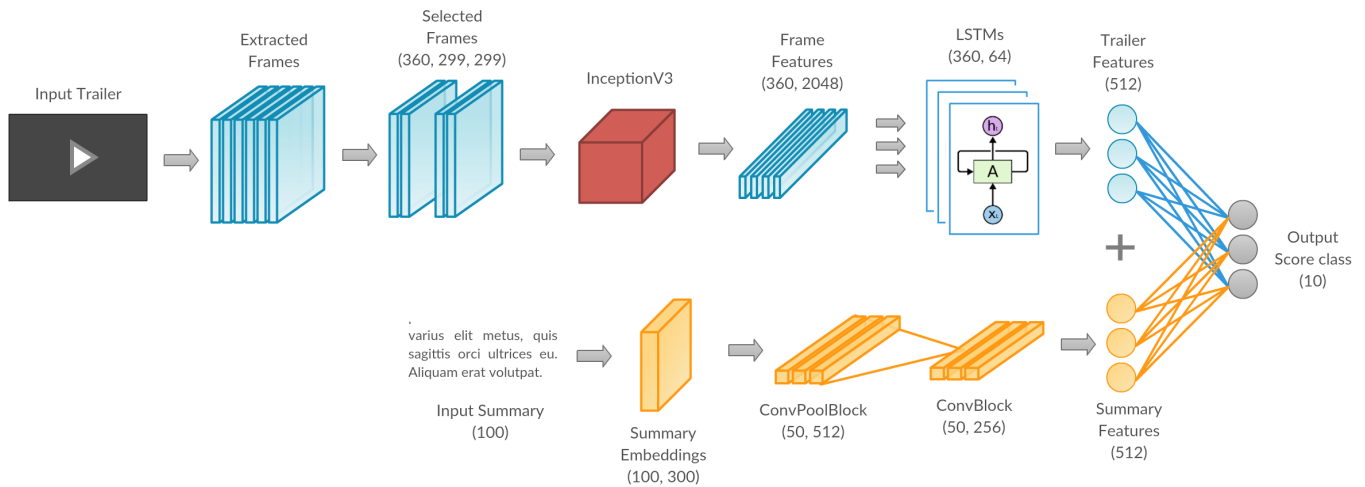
Input Trailer

Extracted Frames

Selected Frames (360, 299, 299)

InceptionV3

Frame Features (360, 2048)

LSTMs (360, 64)

$h_t$

A

$x_t$

Trailer Features (512)

+

Output Score class (10)

.
varius elit metus, quis sagittis orci ultrices eu. Aliquam erat volutpat.

Input Summary (100)

Summary Embeddings (100, 300)

ConvPoolBlock (50, 512)

ConvBlock (50, 256)

Summary Features (512)